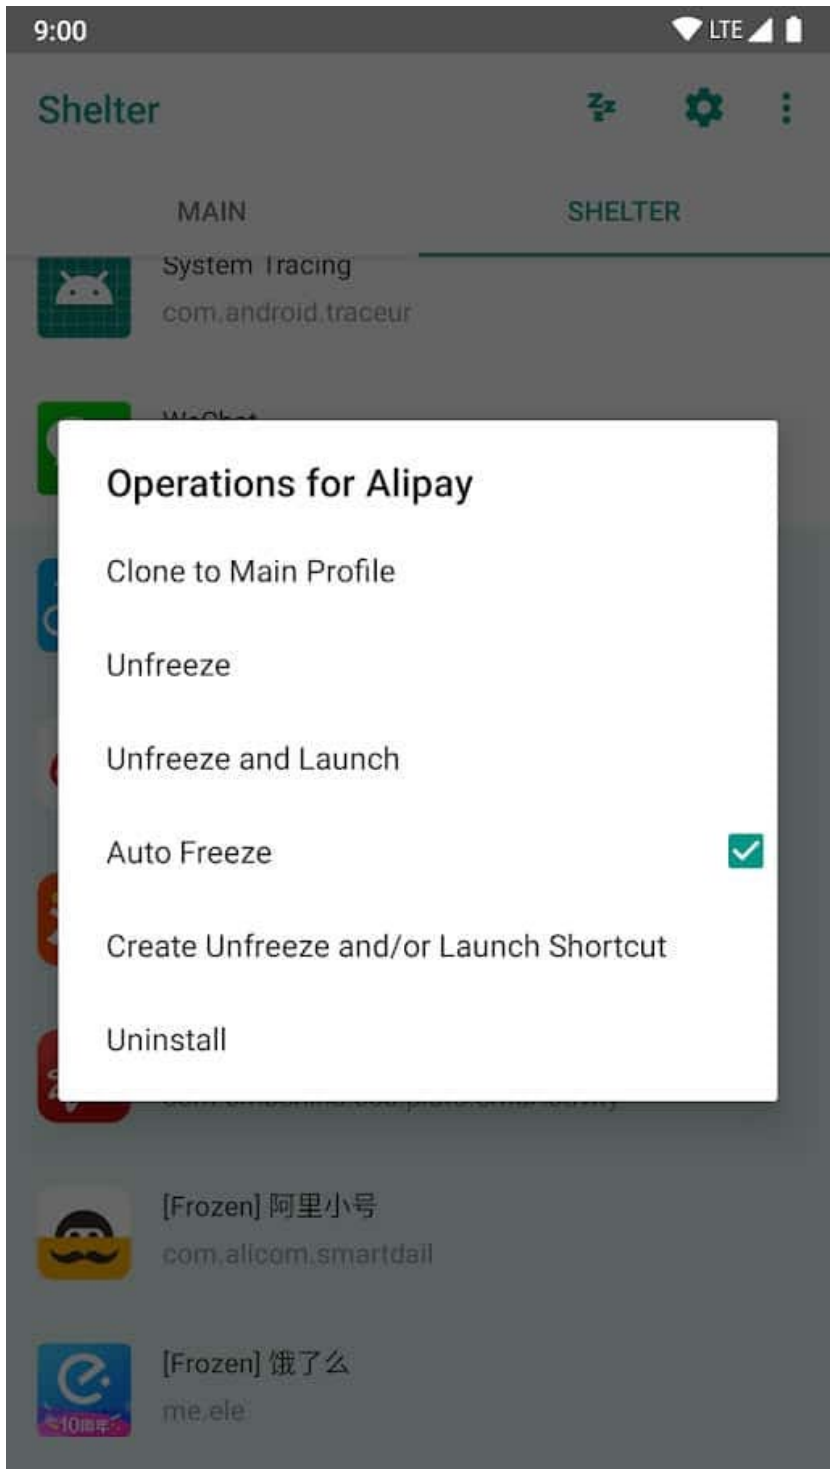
9:00 LTE

Shelter

MAIN

SHELTER

System Tracing
com.android.traceur

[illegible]

Operations for Alipay

Clone to Main Profile

Unfreeze

Unfreeze and Launch

Auto Freeze

Create Unfreeze and/or Launch Shortcut

Uninstall

[Frozen] 阿里小号
com.alicom.smartdail

[Frozen] 饿了么
me.ele